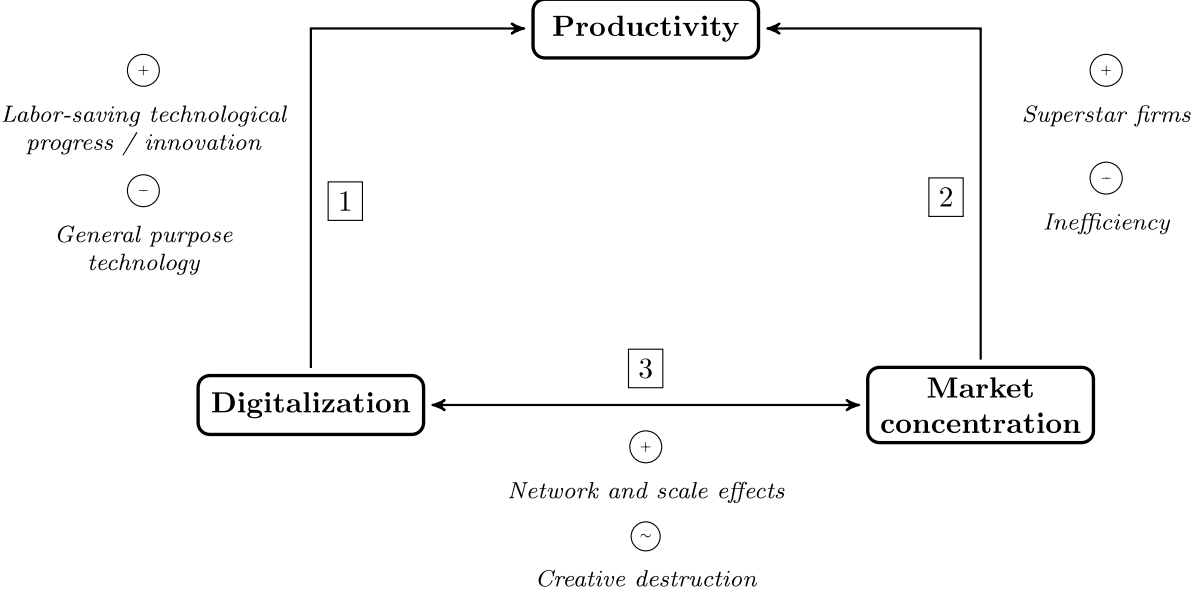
Productivity

+

Labor-saving technological progress / innovation

−

General purpose technology

1

2

+

Superstar firms

−

Inefficiency

3

Digitalization

Market concentration

+

Network and scale effects

~

Creative destruction